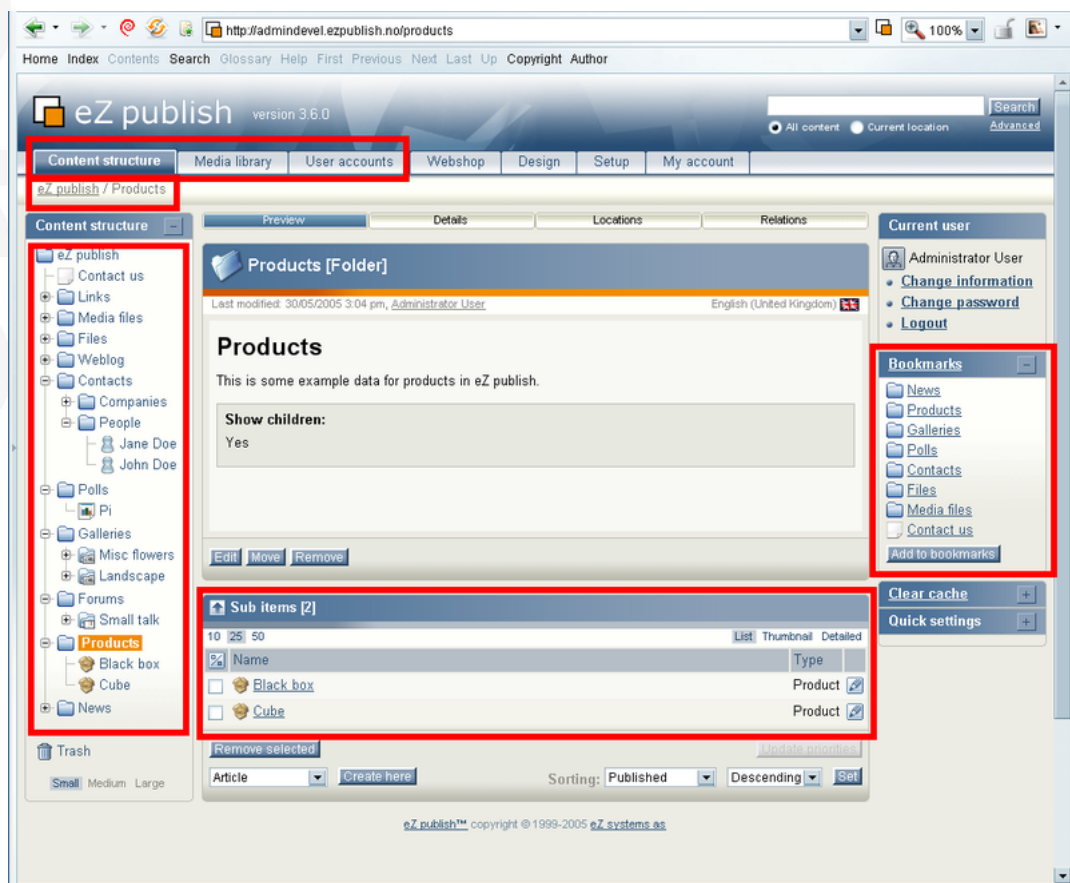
http://admindevel.ezpublish.no/products

100%

Home Index Contents Search Glossary Help First Previous Next Last Up Copyright Author

eZ publish version 3.6.0

Search
All content Current location
Advanced

Content structure | Media library | User accounts | Webshop | Design | Setup | My account

eZ publish / Products

Content structure

eZ publish
Contact us
Links
Media files
Files
Weblog
Contacts
Companies
People
Jane Doe
John Doe
Polls
Pi
Galleries
Misc flowers
Landscape
Forums
Small talk
Products
Black box
Cube
News

Trash

Small Medium Large

Preview | Details | Locations | Relations

Products [Folder]

Last modified: 30/05/2005 3:04 pm, Administrator User

English (United Kingdom)

Products

This is some example data for products in eZ publish.

Show children:
Yes

Edit Move Remove

Sub items [2]

10 25 50

List Thumbnail Detailed

| | Name | Type |
|---|---|---|
| | Black box | Product |
| | Cube | Product |

Remove selected

Update priorities

Article

Create here

Sorting: Published Descending Set

Current user

Administrator User
Change information
Change password
Logout

Bookmarks

News
Products
Galleries
Polls
Contacts
Files
Media files
Contact us

Add to bookmarks

Clear cache

Quick settings

eZ publish™ copyright © 1999-2005 eZ systems as